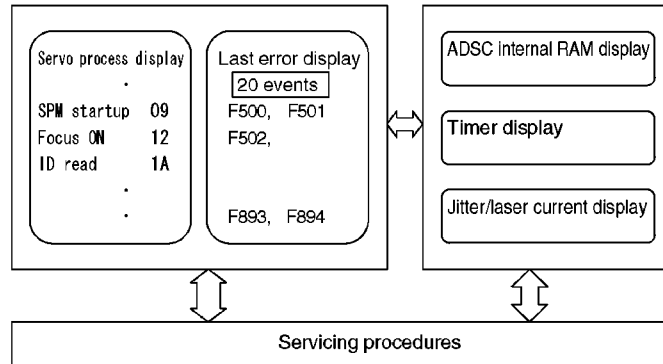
Servo process display
.
SPM startup 09
Focus ON 12
ID read 1A
.
.

Last error display
20 events
F500, F501
F502,

F893, F894

ADSC internal RAM display

Timer display

Jitter/laser current display

Servicing procedures